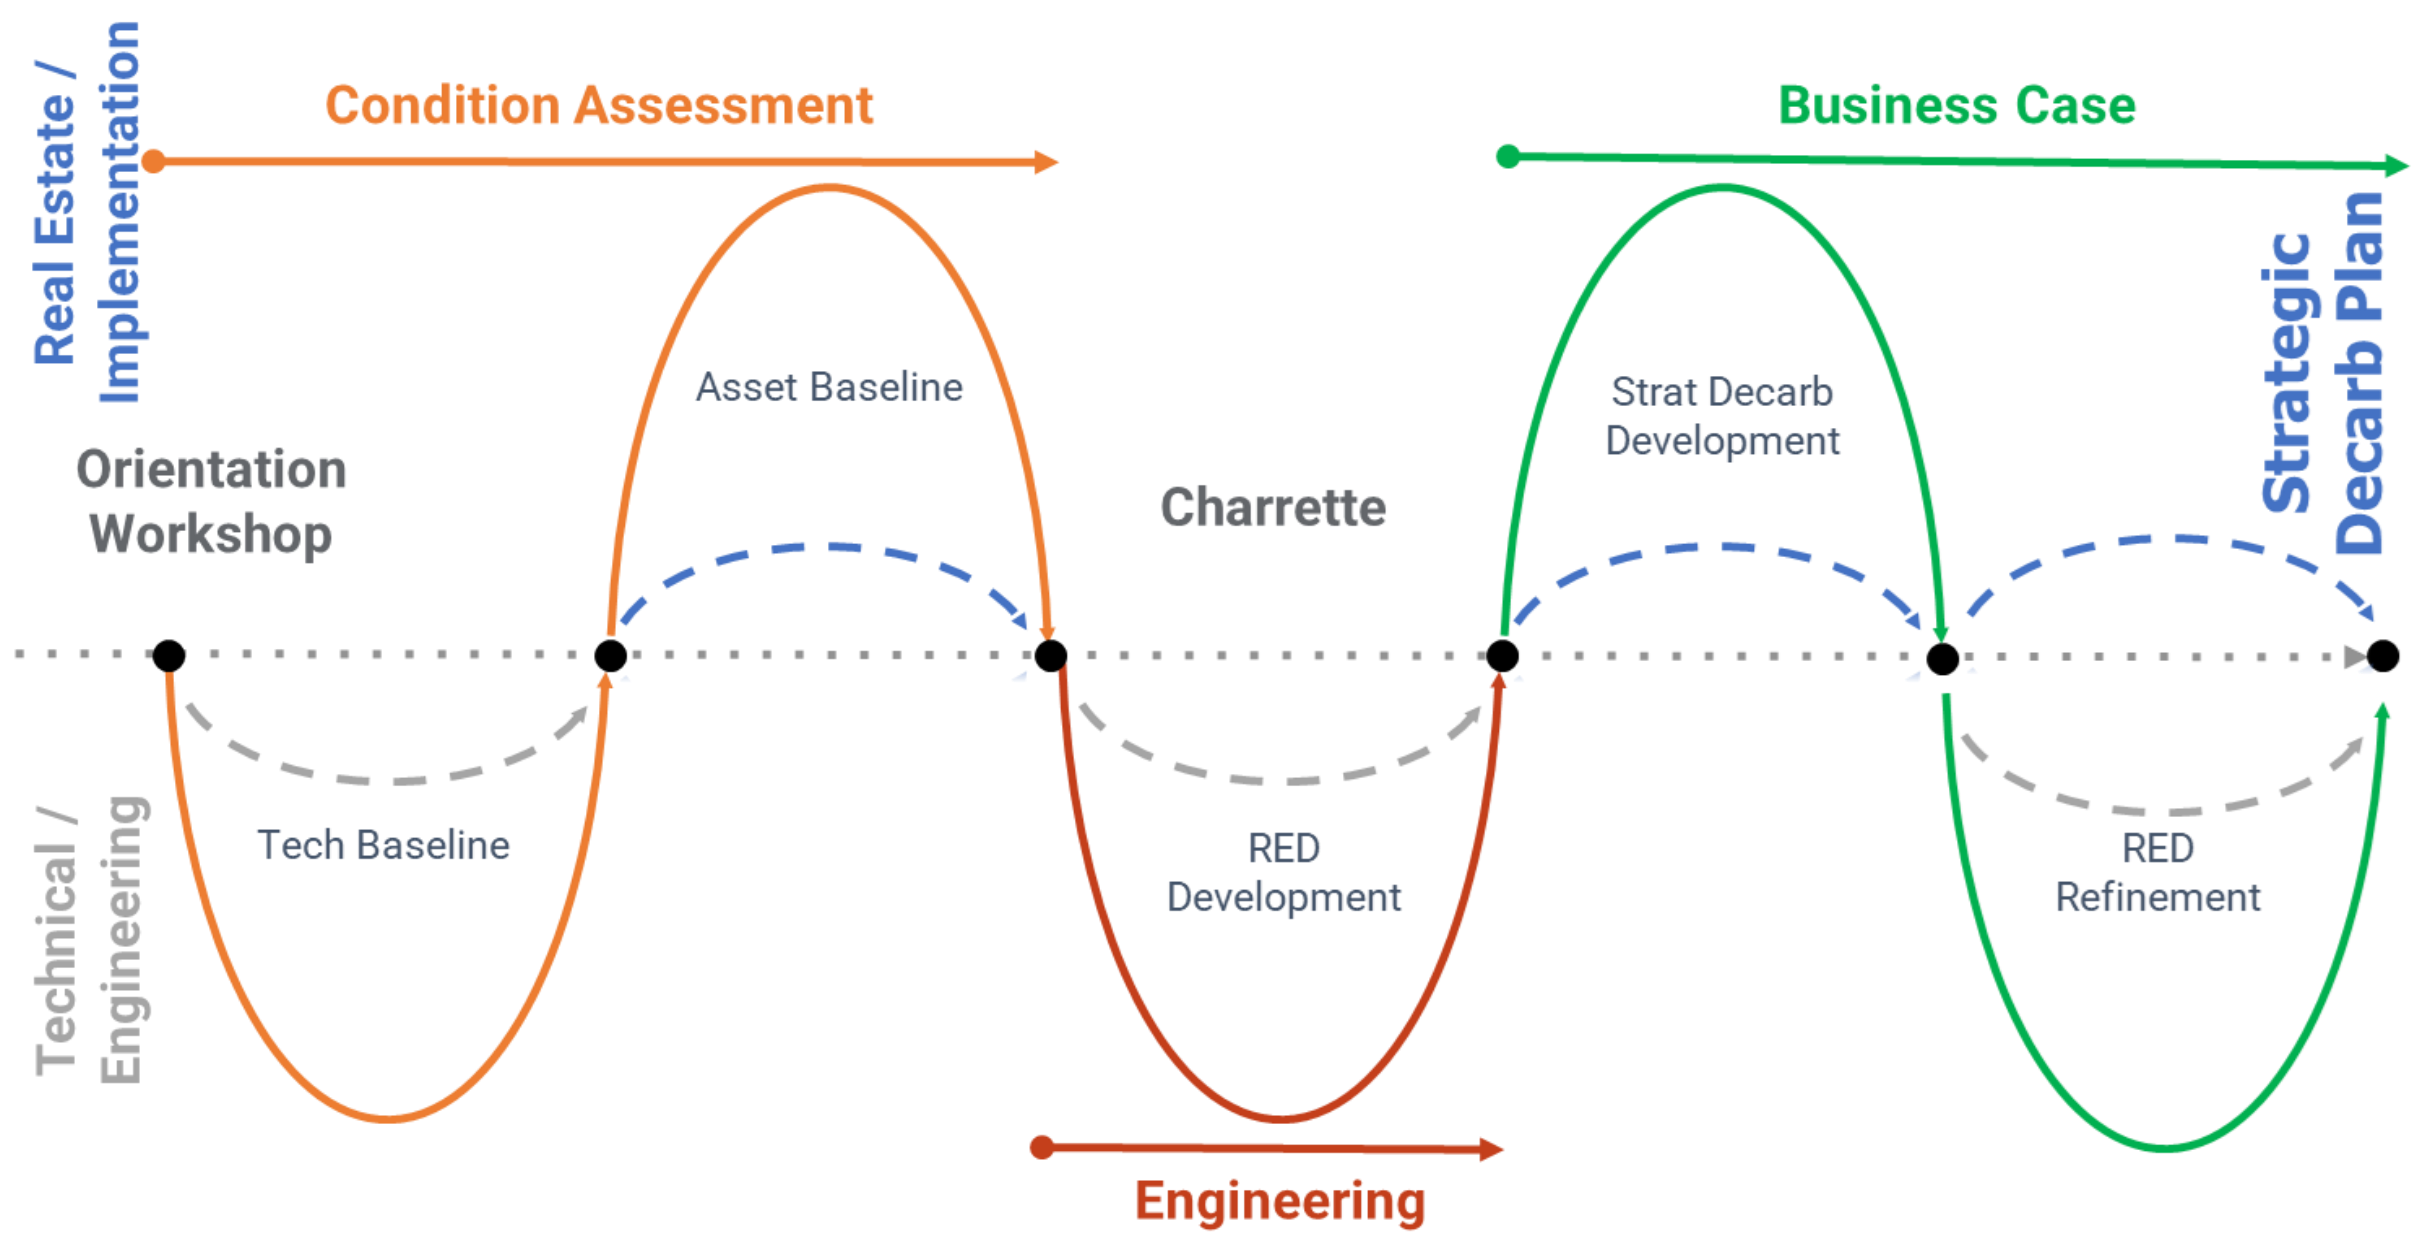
Real Estate / Implementation

Condition Assessment

Business Case

Asset Baseline

Strat Decarb Development

Strategic Decarb Plan

Orientation Workshop

Charrette

Technical / Engineering

Tech Baseline

RED Development

RED Refinement

Engineering